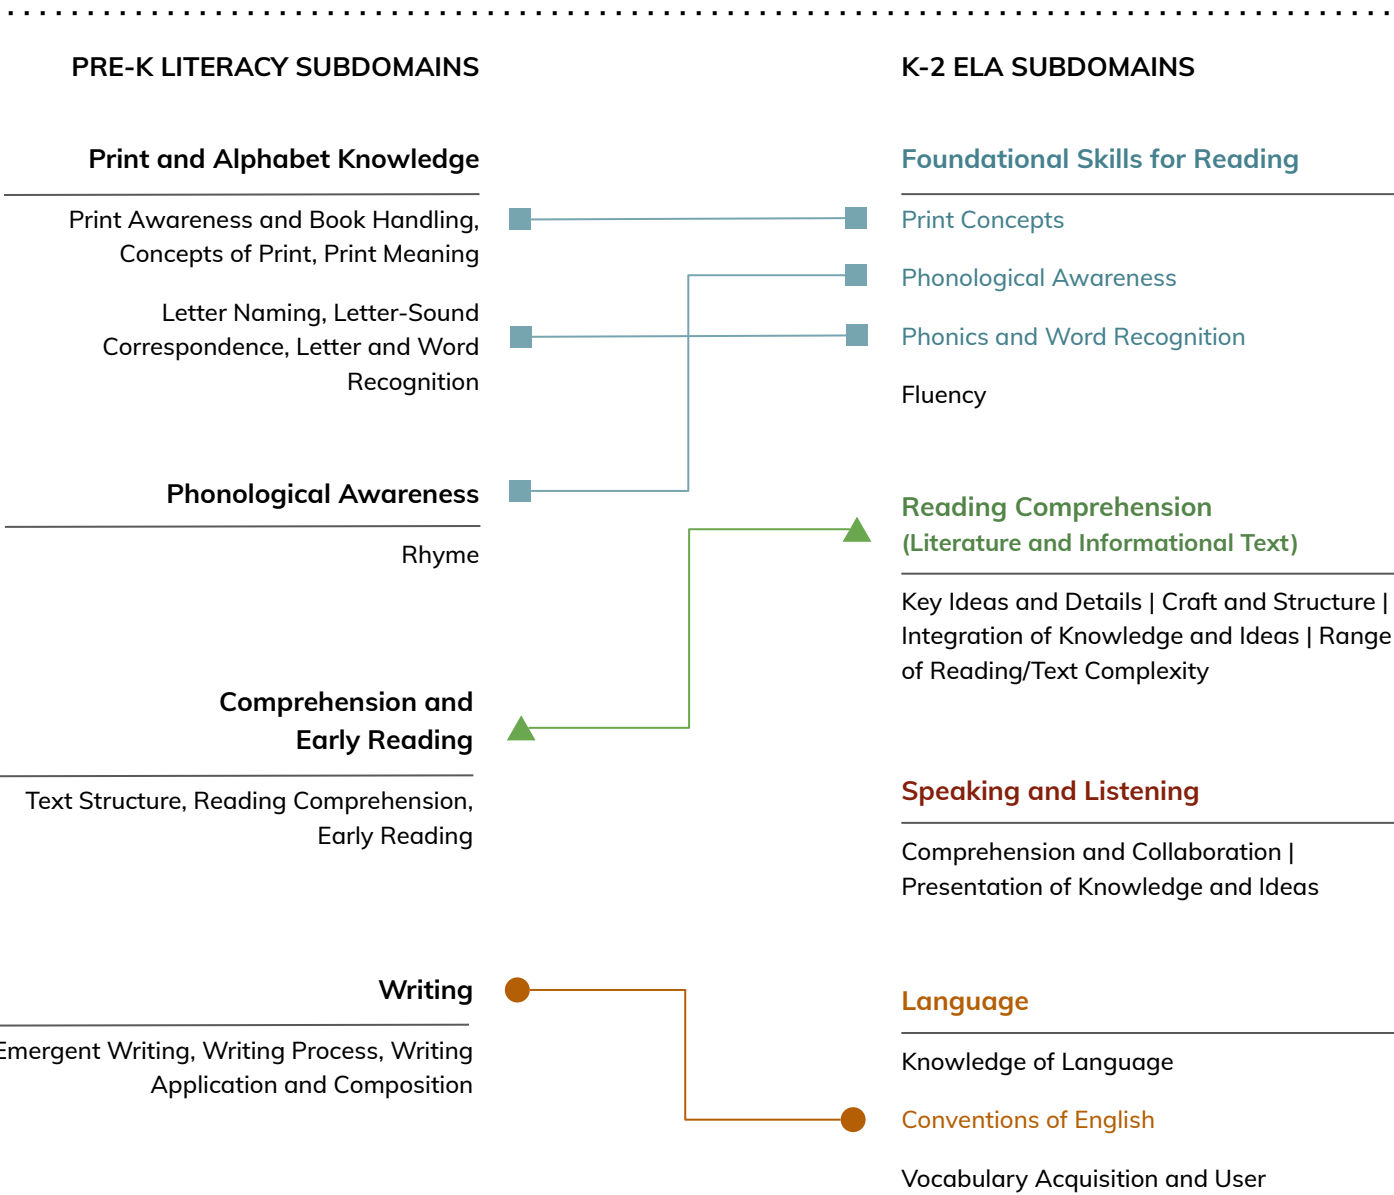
PRE-K LITERACY SUBDOMAINS

K-2 ELA SUBDOMAINS

Print and Alphabet Knowledge

Print Awareness and Book Handling, Concepts of Print, Print Meaning

Letter Naming, Letter-Sound Correspondence, Letter and Word Recognition

Phonological Awareness

Rhyme

Comprehension and Early Reading

Text Structure, Reading Comprehension, Early Reading

Writing

Emergent Writing, Writing Process, Writing Application and Composition

Foundational Skills for Reading

Print Concepts

Phonological Awareness

Phonics and Word Recognition

Fluency

Reading Comprehension (Literature and Informational Text)

Key Ideas and Details | Craft and Structure | Integration of Knowledge and Ideas | Range of Reading/Text Complexity

Speaking and Listening

Comprehension and Collaboration | Presentation of Knowledge and Ideas

Language

Knowledge of Language

Conventions of English

Vocabulary Acquisition and User